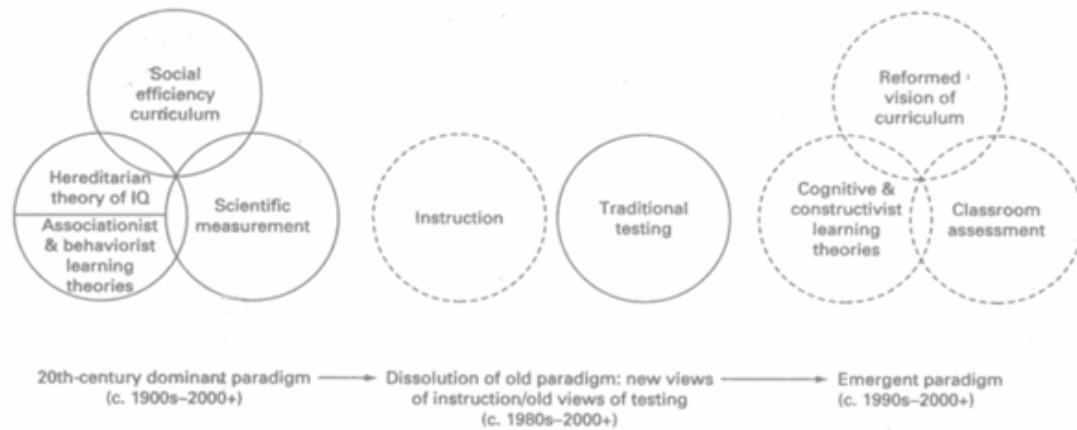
Social efficiency curriculum

Hereditarian theory of IQ

Associationist & behaviorist learning theories

Scientific measurement

Instruction

Traditional testing

Reformed vision of curriculum

Cognitive & constructivist learning theories

Classroom assessment

20th-century dominant paradigm (c. 1900s–2000+) → Dissolution of old paradigm: new views of instruction/old views of testing (c. 1980s–2000+) → Emergent paradigm (c. 1990s–2000+)